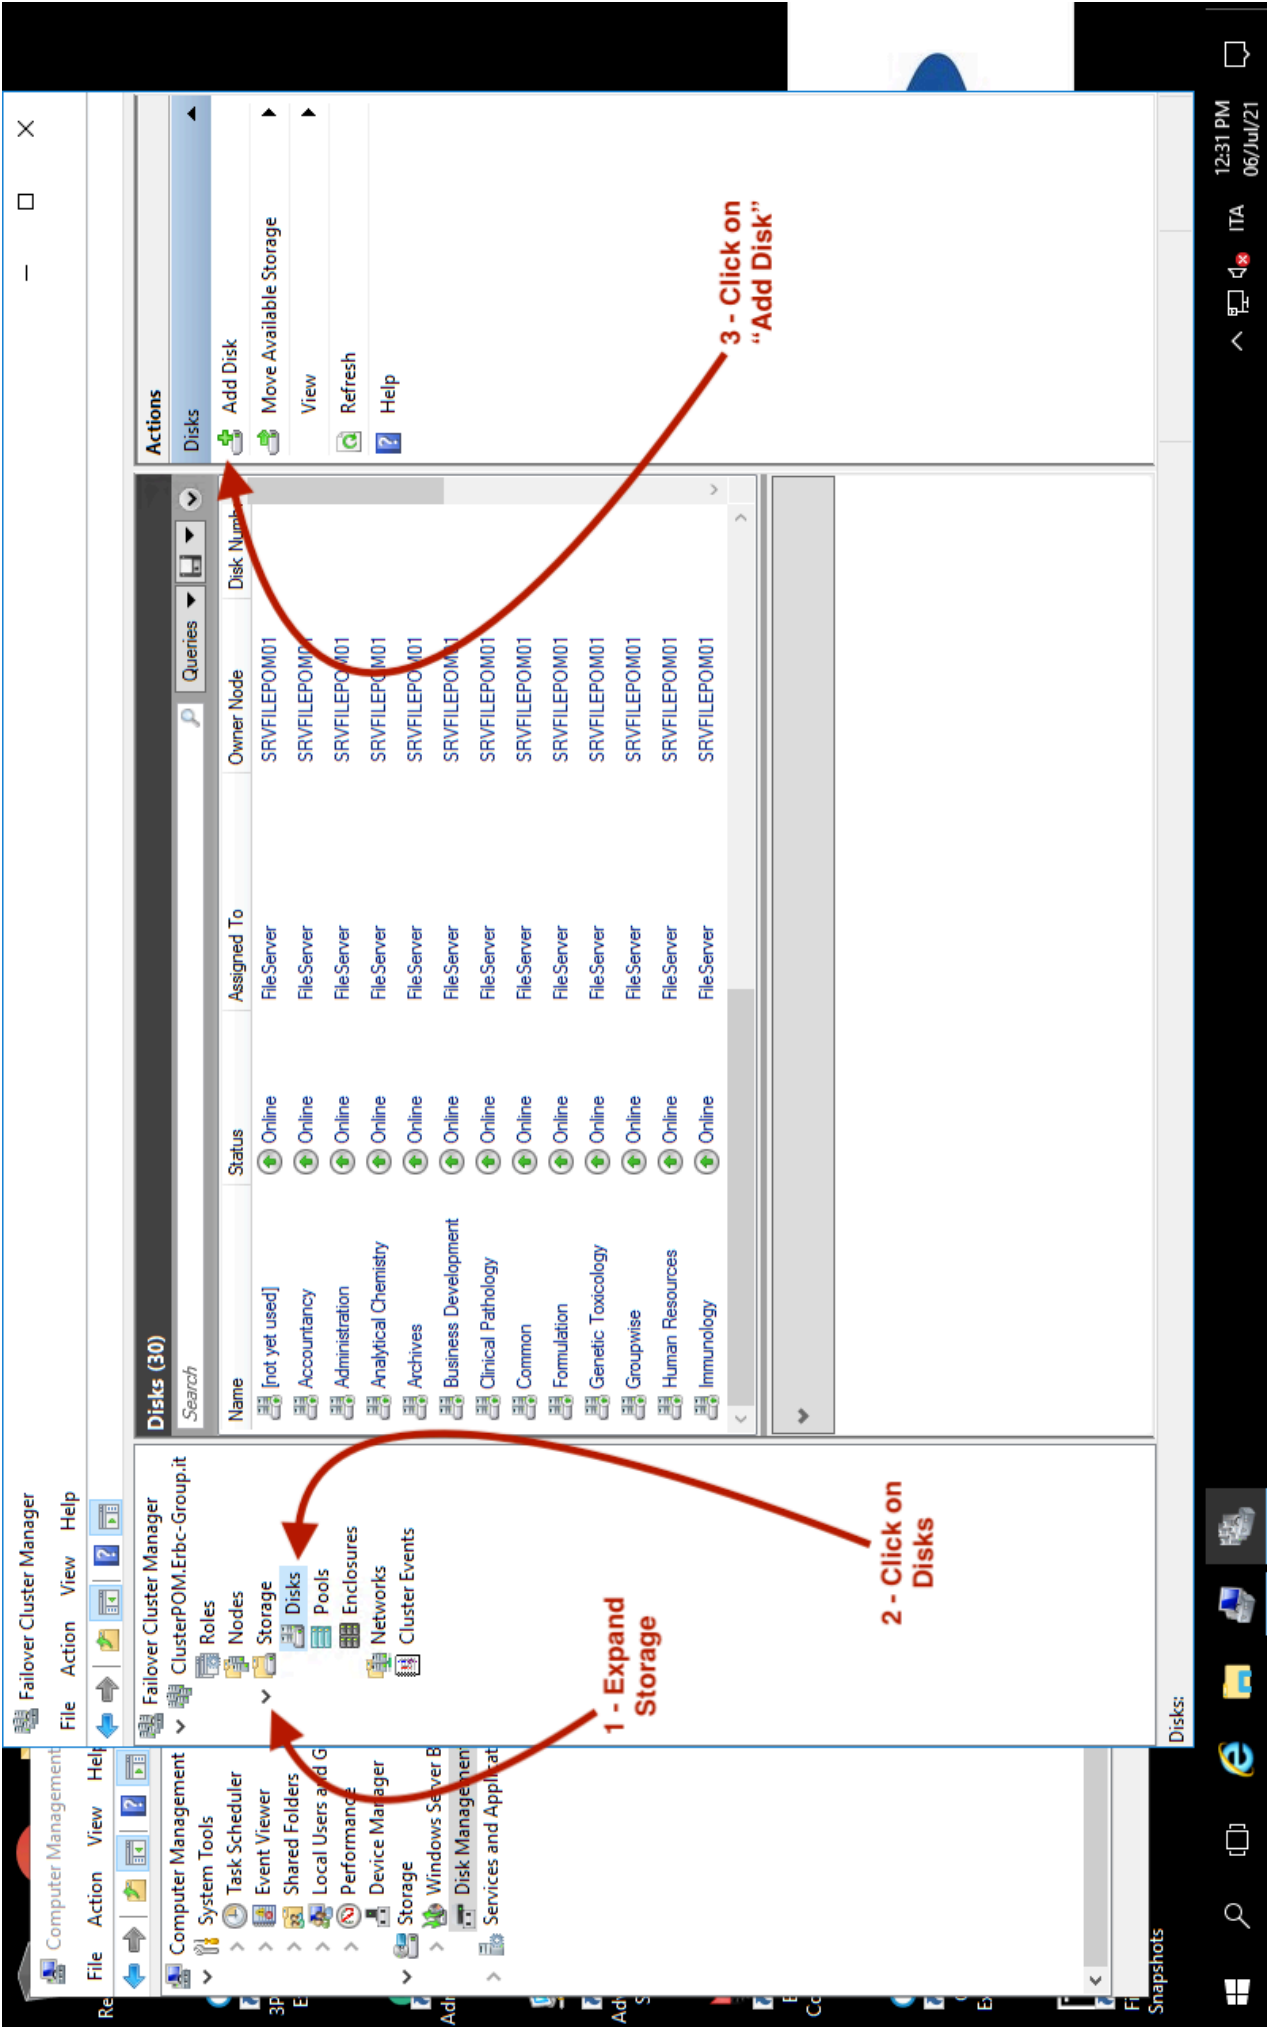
Computer Management
File Action View Help
Computer Management
System Tools
Task Scheduler
Event Viewer
Shared Folders
Local Users and G
Performance
Device Manager
Storage
Windows Server B
Disk Managemen
Services and Applicat

Failover Cluster Manager
File Action View Help
Failover Cluster Manager
ClusterPOM.Erbc-Group.it
Roles
Nodes
Storage
Disks
Pools
Enclosures
Networks
Cluster Events

Disks (30)
Search
Queries

| Name | Status | Assigned To | Owner Node | Disk Numb |
|---|---|---|---|---|
| [not yet used] | Online | FileServer | SRVFILEPOM01 | |
| Accountancy | Online | FileServer | SRVFILEPOM01 | |
| Administration | Online | FileServer | SRVFILEPOM01 | |
| Analytical Chemistry | Online | FileServer | SRVFILEPOM01 | |
| Archives | Online | FileServer | SRVFILEPOM01 | |
| Business Development | Online | FileServer | SRVFILEPOM01 | |
| Clinical Pathology | Online | FileServer | SRVFILEPOM01 | |
| Common | Online | FileServer | SRVFILEPOM01 | |
| Formulation | Online | FileServer | SRVFILEPOM01 | |
| Genetic Toxicology | Online | FileServer | SRVFILEPOM01 | |
| Groupwise | Online | FileServer | SRVFILEPOM01 | |
| Human Resources | Online | FileServer | SRVFILEPOM01 | |
| Immunology | Online | FileServer | SRVFILEPOM01 | |

Actions
Disks
Add Disk
Move Available Storage
View
Refresh
Help

3 - Click on "Add Disk"
2 - Click on Disks
1 - Expand Storage

Disks:
Snapshots
12:31 PM
06/Jul/21
ITA